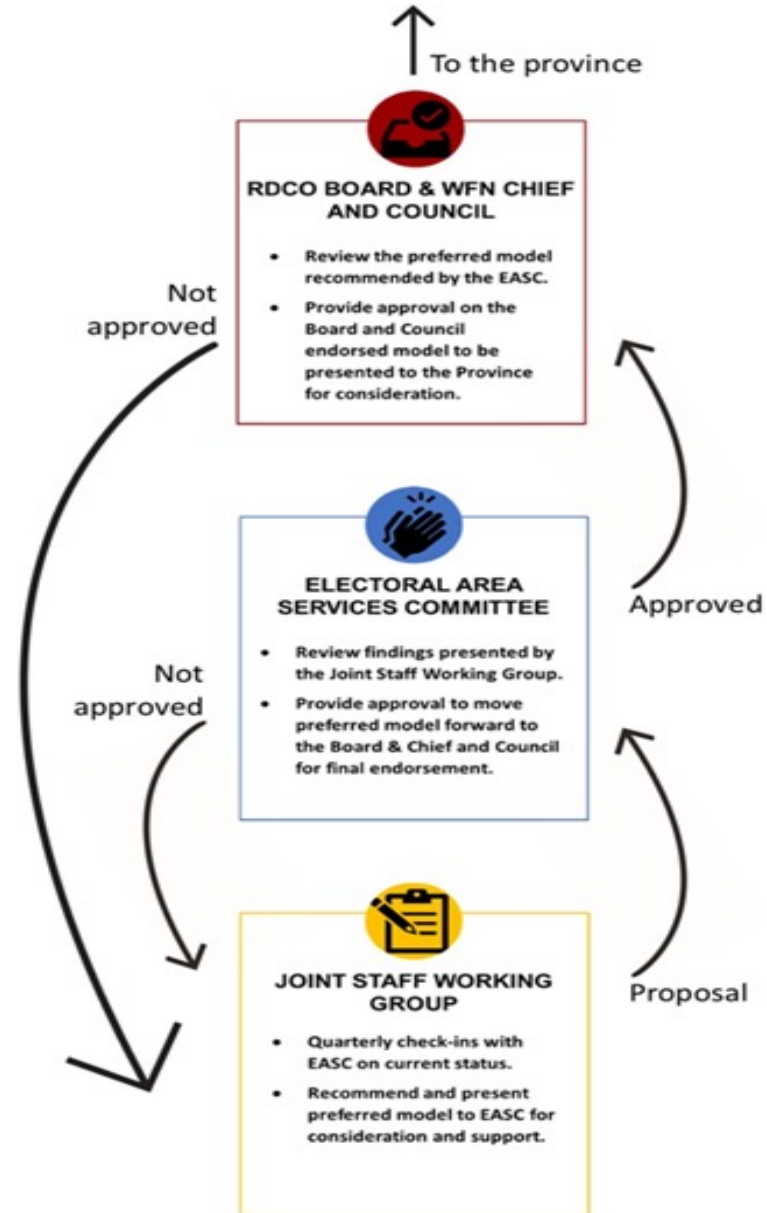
To the province

RDCO BOARD & WFN CHIEF AND COUNCIL

- Review the preferred model recommended by the EASC.
- Provide approval on the Board and Council endorsed model to be presented to the Province for consideration.

Not approved

Approved

ELECTORAL AREA SERVICES COMMITTEE

- Review findings presented by the Joint Staff Working Group.
- Provide approval to move preferred model forward to the Board & Chief and Council for final endorsement.

Not approved

Proposal

JOINT STAFF WORKING GROUP

- Quarterly check-ins with EASC on current status.
- Recommend and present preferred model to EASC for consideration and support.